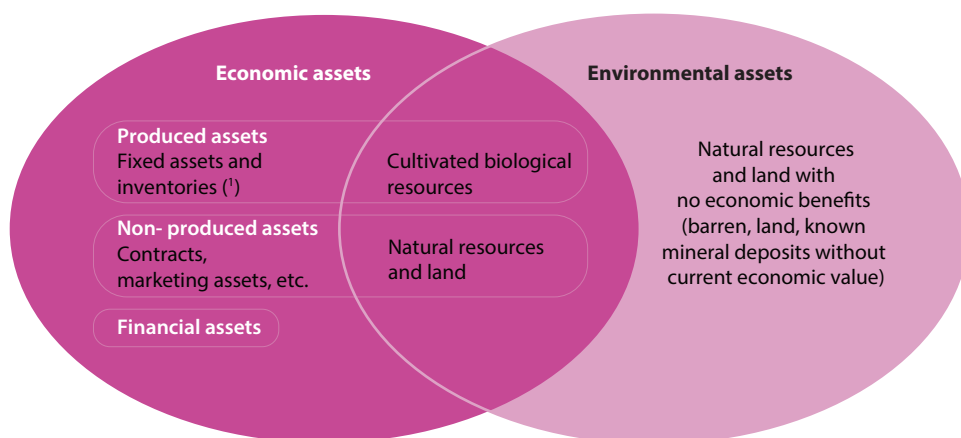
Economic assets

Environmental assets

Produced assets
Fixed assets and inventories ($^1$)

Cultivated biological resources

Non- produced assets
Contracts, marketing assets, etc.

Natural resources and land

Financial assets

Natural resources and land with no economic benefits (barren, land, known mineral deposits without current economic value)